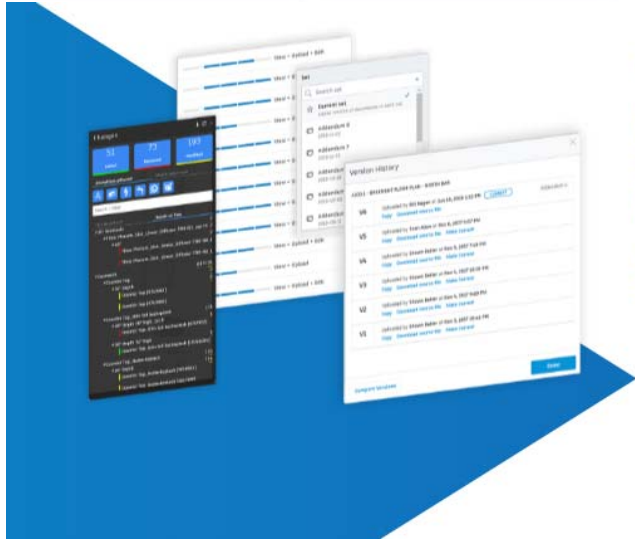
View • Upload • Edit

View • Ed

View • Ed

View • Ed

View • Ed

View • Upload • Edit

View • Upload

View • Upload • Edit

Set

Search set

Current set

Addendum 6

Addendum 7

Addendum

Addendum

Addendum

51

73

193

Version History

V6

V5

V4

V3

V2

V1

Compare Versions

Done